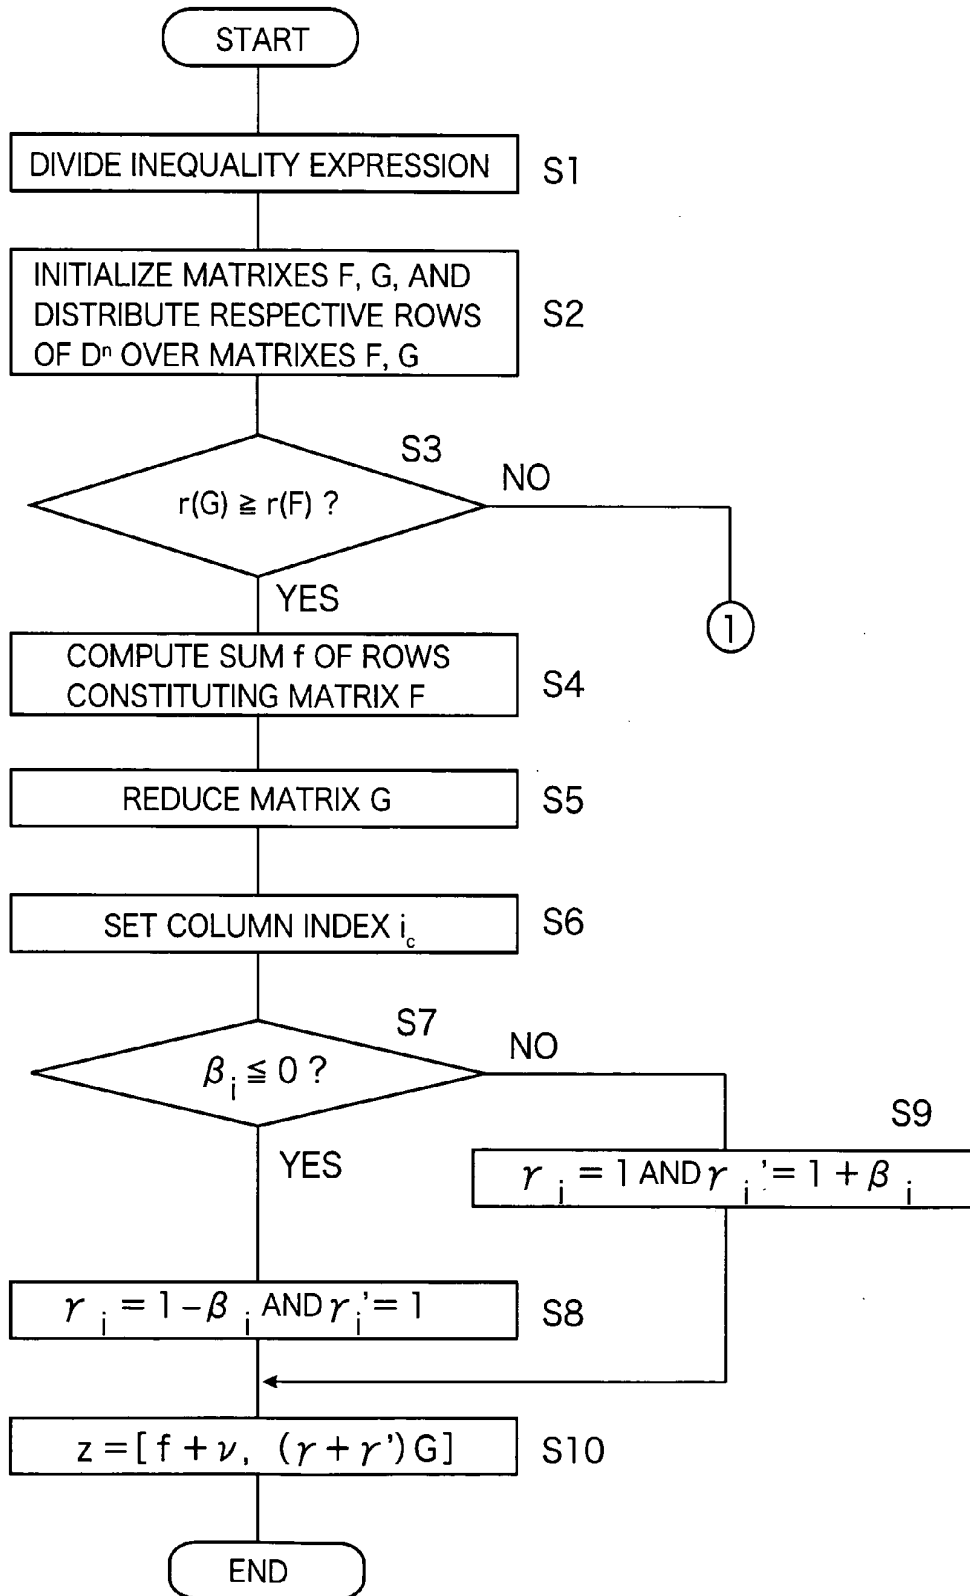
START

DIVIDE INEQUALITY EXPRESSION

S1

INITIALIZE MATRIXES F, G, AND DISTRIBUTE RESPECTIVE ROWS OF $D^n$ OVER MATRIXES F, G

S2

S3

NO

$r(G) \geqq r(F)$ ?

YES

1

COMPUTE SUM f OF ROWS CONSTITUTING MATRIX F

S4

REDUCE MATRIX G

S5

SET COLUMN INDEX $i_c$

S6

S7

NO

$\beta_i \leqq 0$ ?

S9

YES

$\gamma_i = 1$ AND $\gamma_i' = 1 + \beta_i$

$\gamma_i = 1 - \beta_i$ AND $\gamma_i' = 1$

S8

$z = [f + \nu, (\gamma + \gamma')G]$

S10

END